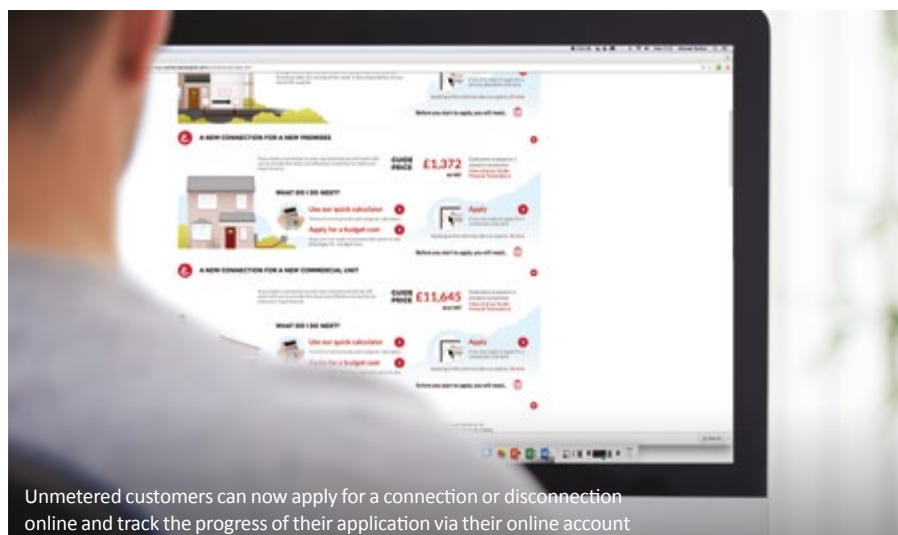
A NEW CONNECTION FOR A NEW PREMISES

GUIDE PRICE £1,372

WHAT DO I DO NEXT?

Use our quick calculator

Apply for a budget cost

Apply

Before you start to apply, you will need...

A NEW CONNECTION FOR A NEW COMMERCIAL UNIT

GUIDE PRICE £11,645

WHAT DO I DO NEXT?

Use our quick calculator

Apply for a budget cost

Apply

Before you start to apply, you will need...

Unmetered customers can now apply for a connection or disconnection online and track the progress of their application via their online account